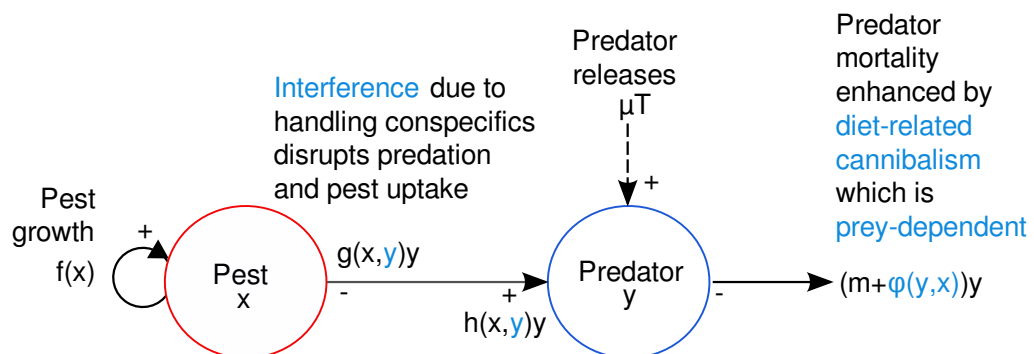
Predator releases
$\mu T$

Predator mortality enhanced by diet-related cannibalism which is prey-dependent

Interference due to handling conspecifics disrupts predation and pest uptake

Pest growth
f(x)
+

Pest
x

g(x,y)y
-
+
h(x,y)y

+

Predator
y

-

(m+φ(y,x))y